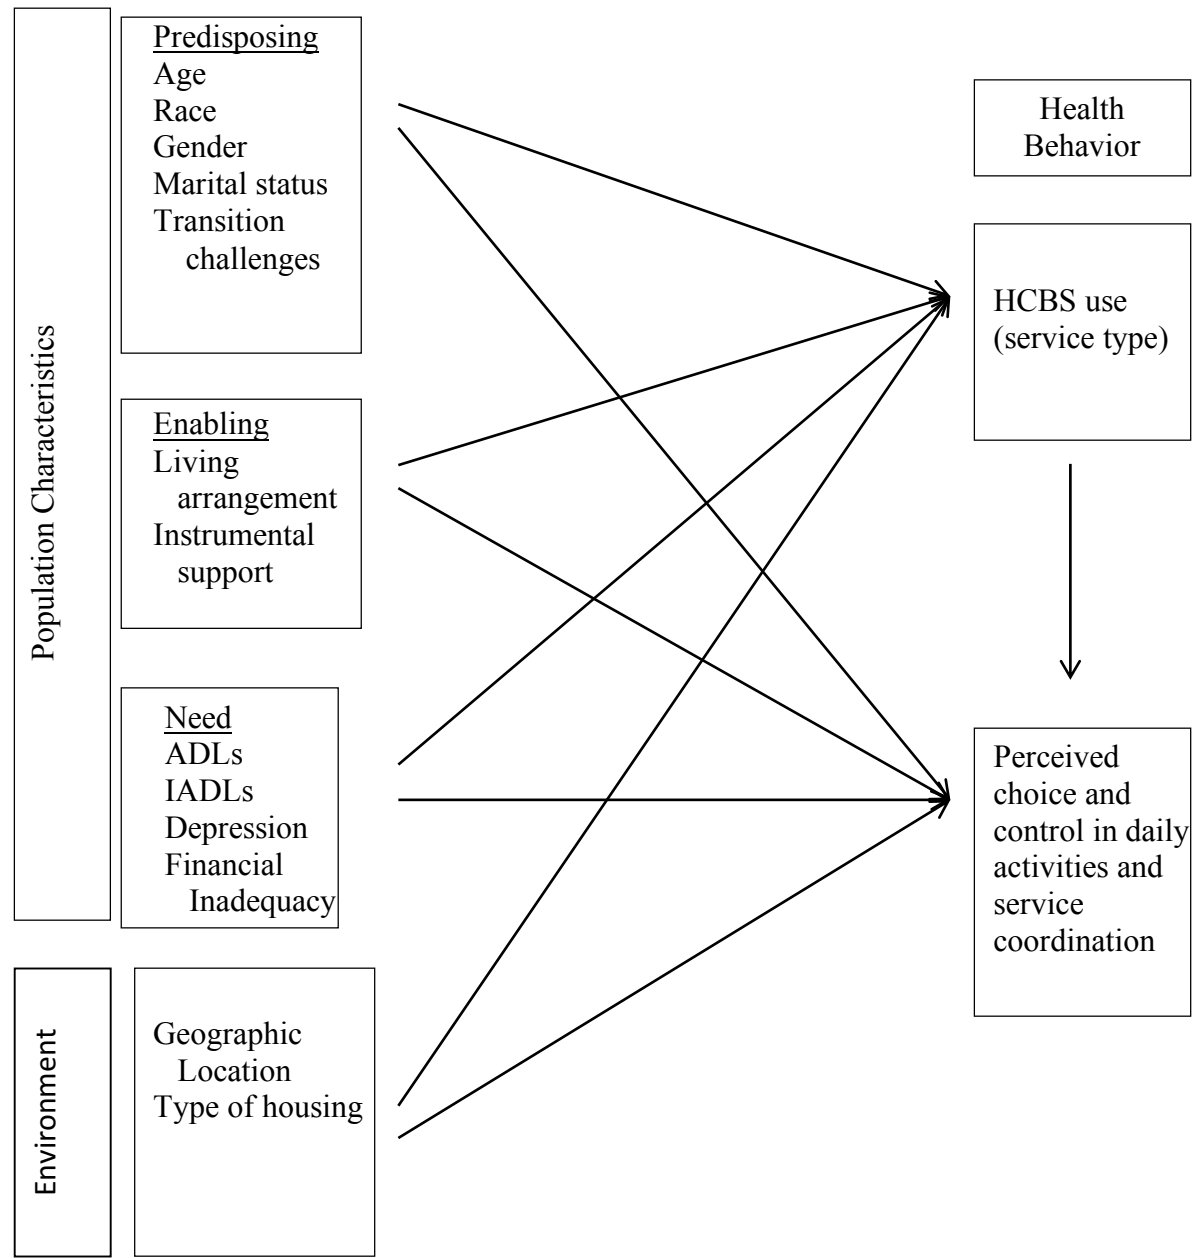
Population Characteristics

Predisposing
Age
Race
Gender
Marital status
Transition challenges

Enabling
Living arrangement
Instrumental support

Need
ADLs
IADLs
Depression
Financial Inadequacy

Environment

Geographic Location
Type of housing

Health Behavior

HCBS use (service type)

Perceived choice and control in daily activities and service coordination